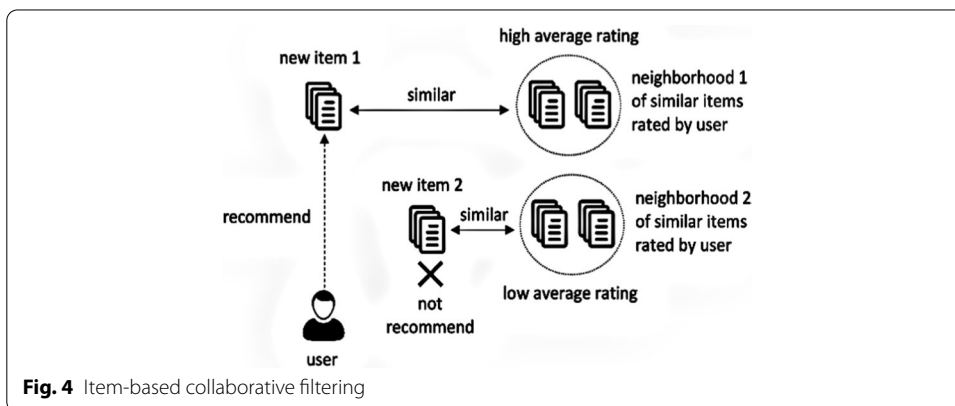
high average rating

new item 1

similar

neighborhood 1 of similar items rated by user

new item 2

similar

neighborhood 2 of similar items rated by user

recommend

not recommend

low average rating

user

**Fig. 4** Item-based collaborative filtering